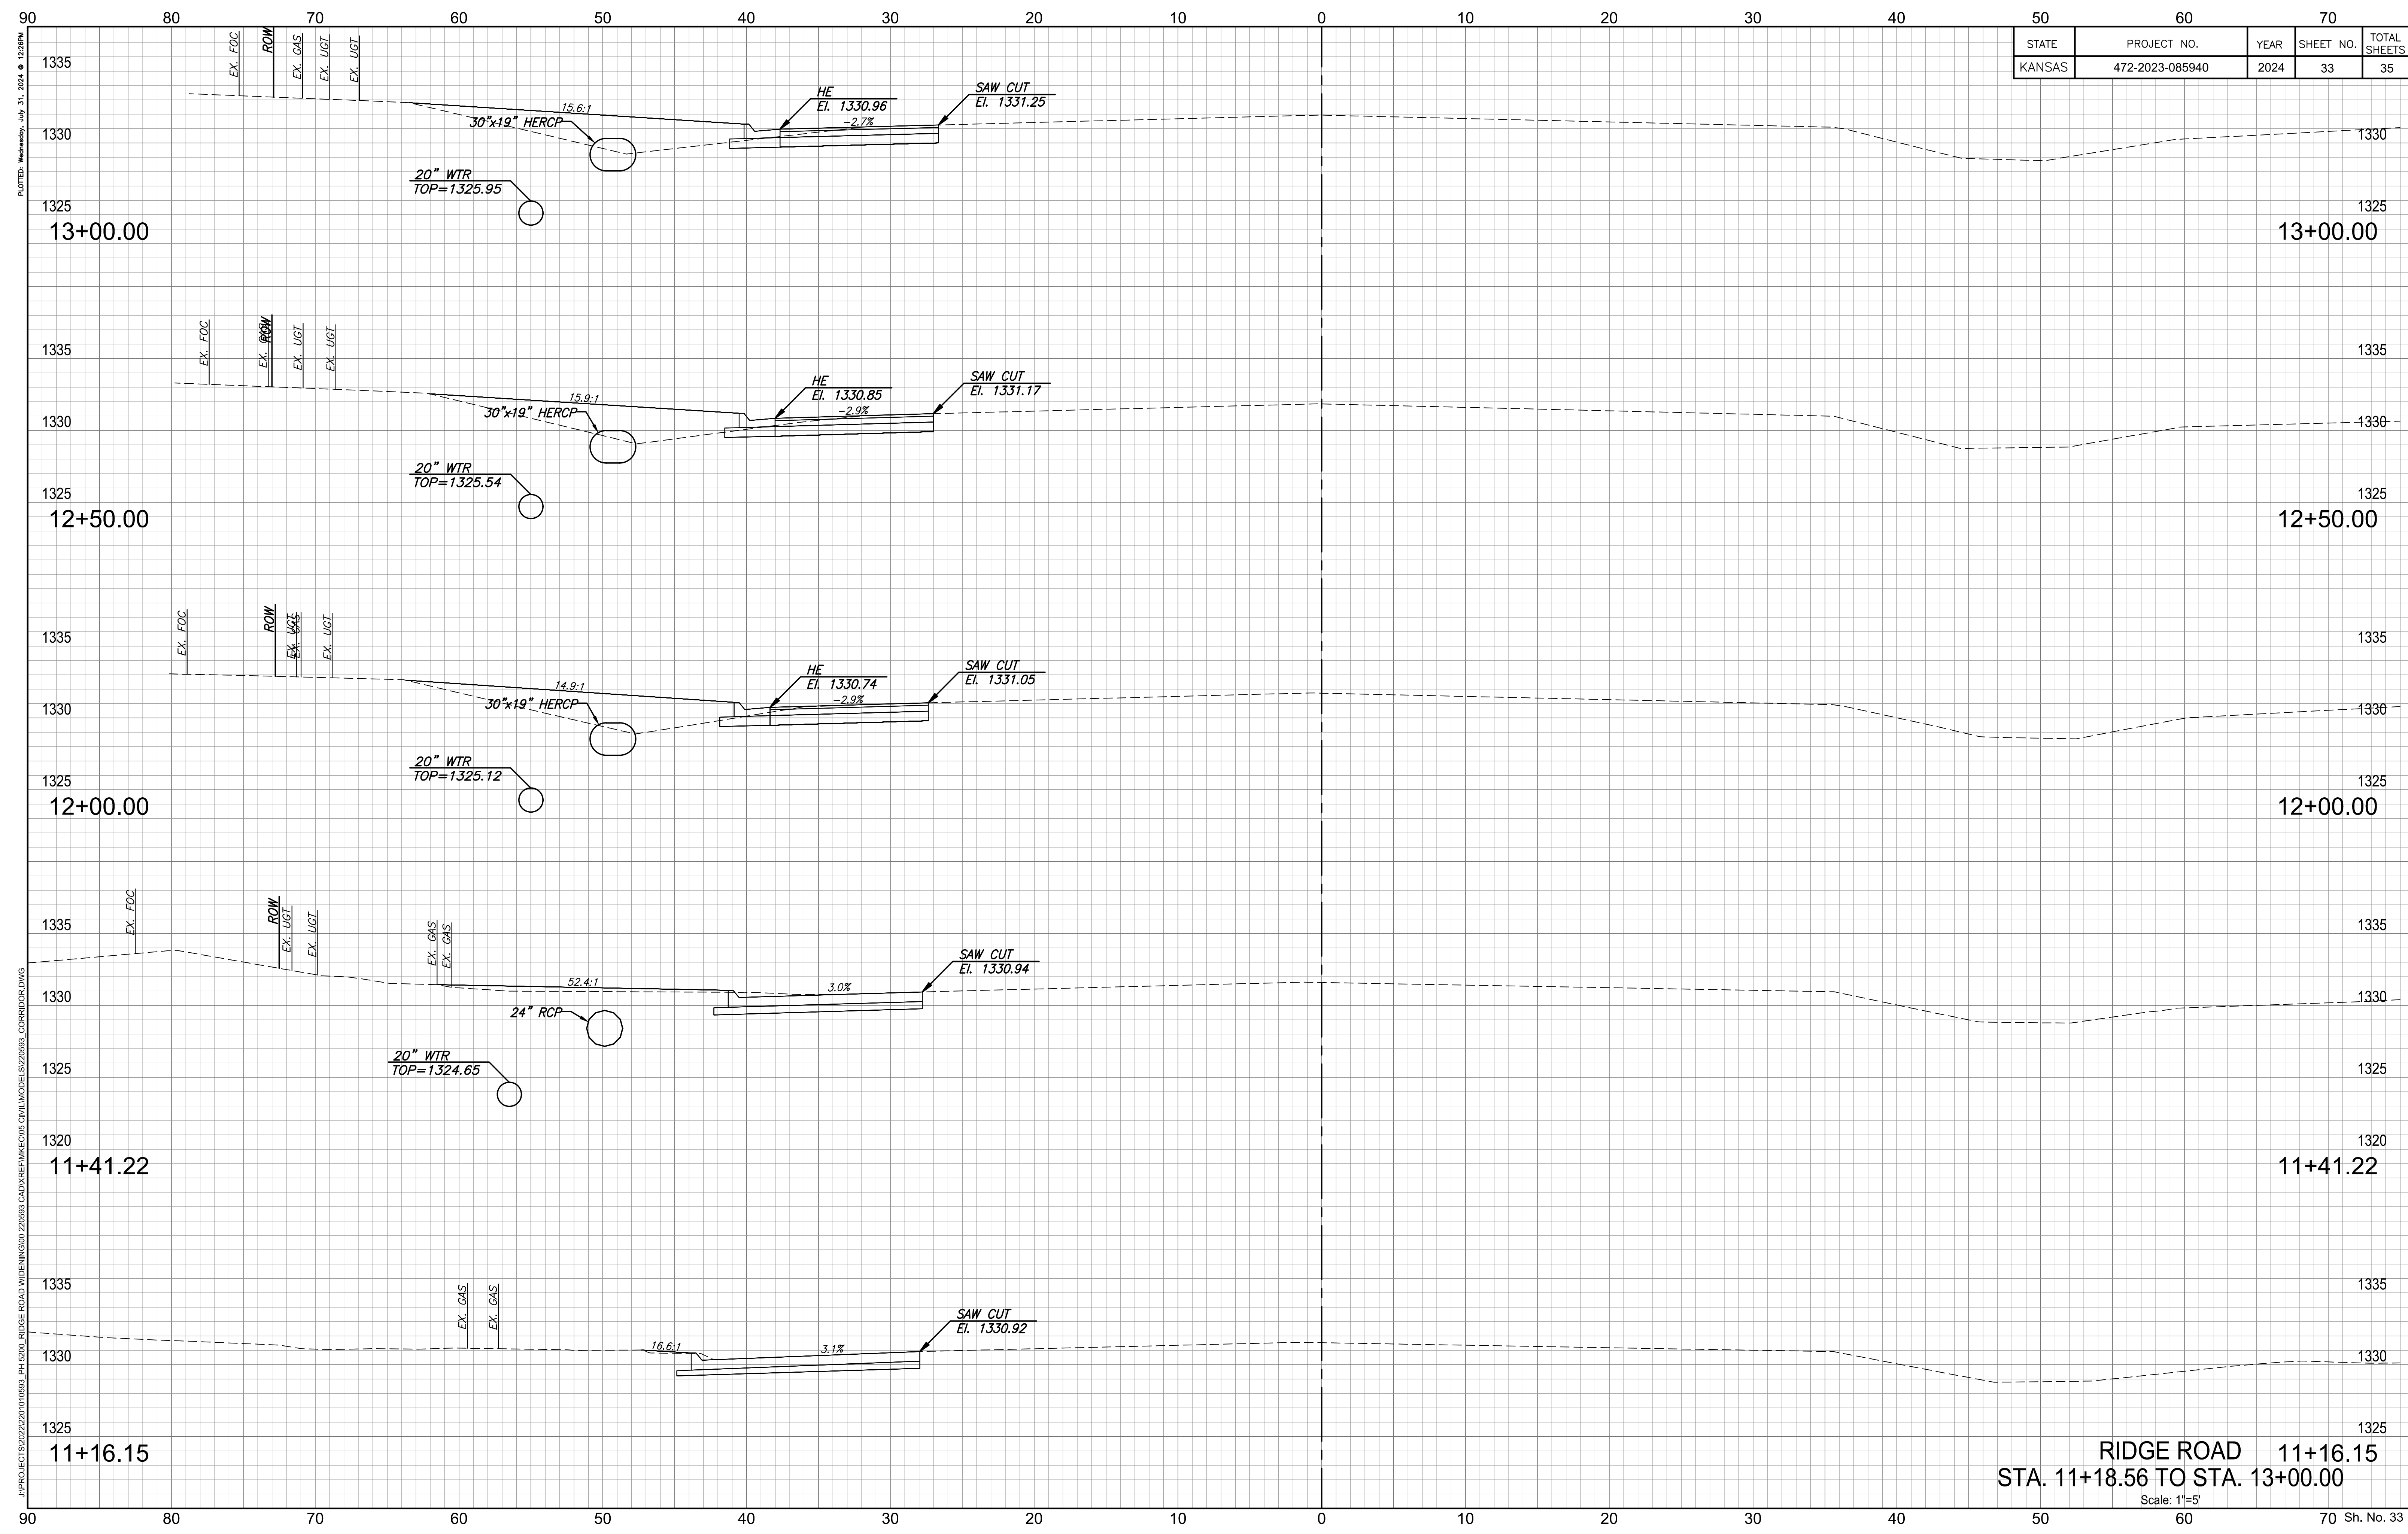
90 80 70 60 50 40 30 20 10 0 10 20 30 40 50 60 70

| STATE | PROJECT NO. | YEAR | SHEET NO. | TOTAL SHEETS |
|---|---|---|---|---|
| KANSAS | 472-2023-085940 | 2024 | 33 | 35 |

PLOTTED: Wednesday, July 31, 2024 @ 12:26PM

1335
EX. FOC ROW EX. GAS EX. UGT EX. UGT
15.6:1
30"x19" HERCP
HE
El. 1330.96
-2.7%
SAW CUT
El. 1331.25
1330
20" WTR
TOP=1325.95
1325
13+00.00
1330
1325
13+00.00

1335
EX. FOC ROW EX. UGT EX. UGT
15.9:1
30"x19" HERCP
HE
El. 1330.85
-2.9%
SAW CUT
El. 1331.17
1330
20" WTR
TOP=1325.54
1325
12+50.00
1335
1330
1325
12+50.00

1335
EX. FOC ROW EX. UGT EX. GAS EX. UGT
14.9:1
30"x19" HERCP
HE
El. 1330.74
-2.9%
SAW CUT
El. 1331.05
1330
20" WTR
TOP=1325.12
1325
12+00.00
1335
1330
1325
12+00.00

1335
EX. FOC ROW EX. UGT EX. UGT EX. GAS EX. GAS
52.4:1
3.0%
SAW CUT
El. 1330.94
1330
24" RCP
20" WTR
TOP=1324.65
1325
1320
11+41.22
1335
1330
1325
1320
11+41.22

1335
EX. GAS EX. GAS
16.6:1
3.1%
SAW CUT
El. 1330.92
1330
1325
11+16.15
1335
1330
1325

J:\PROJECTS\2022\220110593_PH 5200_RIDGE ROAD WIDENING\00 220593 CAD\XREF\MKEC\05 CIVIL\MODELS\220593_CORRIDOR.DWG

RIDGE ROAD 11+16.15
STA. 11+18.56 TO STA. 13+00.00
Scale: 1"=5'

90 80 70 60 50 40 30 20 10 0 10 20 30 40 50 60 70 Sh. No. 33